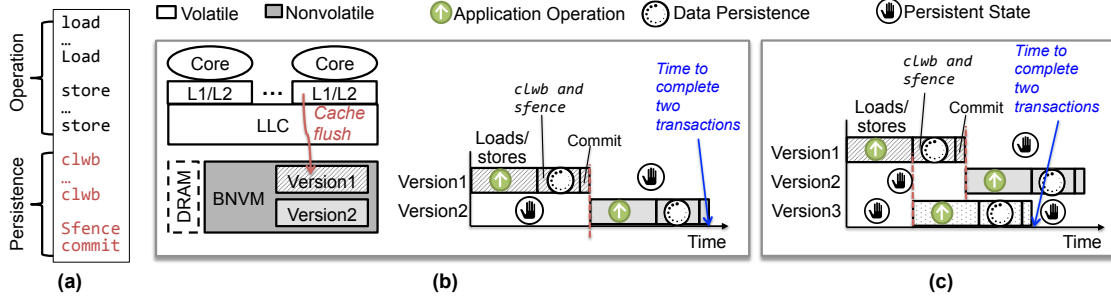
load
…
Load
store
…
store
clwb
…
clwb
Sfence
commit

Operation
Persistence

(a)

Volatile
Nonvolatile
Application Operation
Data Persistence
Persistent State

Core
Core
L1/L2
…
L1/L2
LLC
Cache flush
DRAM
BNVM
Version1
Version2

clwb and sfence
Loads/ stores
Commit
Time to complete two transactions
Version1
Version2
Time

(b)

clwb and sfence
Time to complete two transactions
Loads/ stores
Commit
Version1
Version2
Version3
Time

(c)